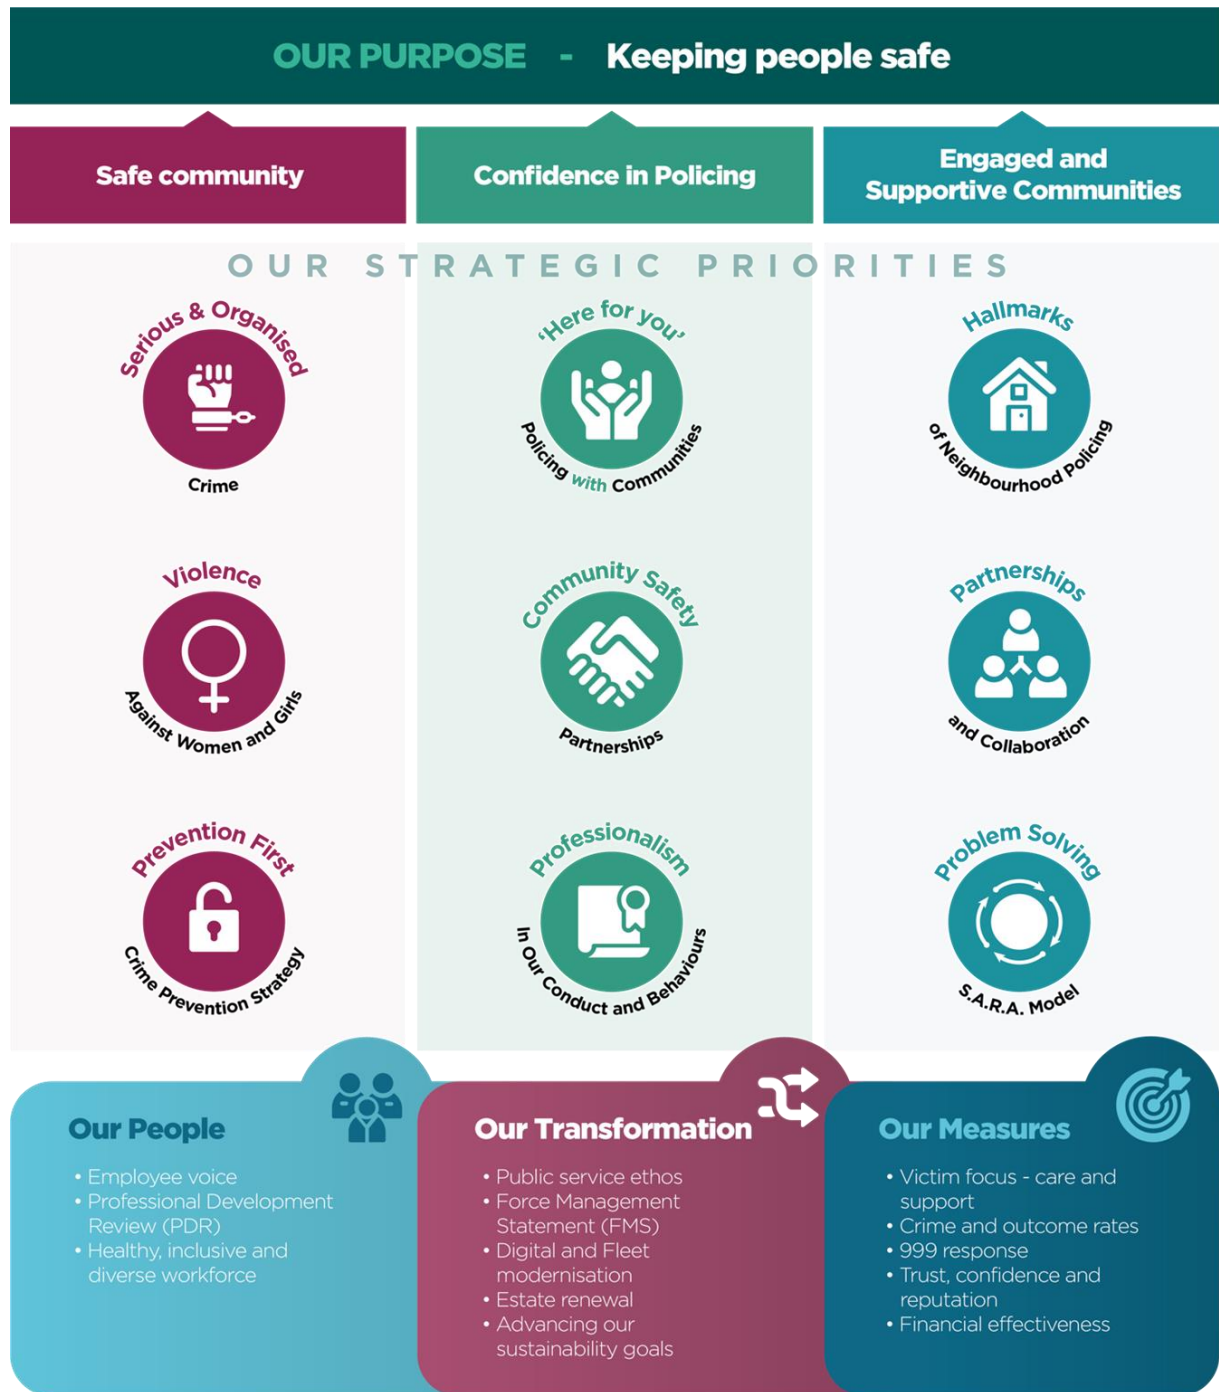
OUR PURPOSE - Keeping people safe

Safe community

Confidence in Policing

Engaged and Supportive Communities

OUR STRATEGIC PRIORITIES

Serious & Organised Crime

'Here for you' Policing with Communities

Hallmarks of Neighbourhood Policing

Violence Against Women and Girls

Community Safety Partnerships

Partnerships and Collaboration

Prevention First Crime Prevention Strategy

Professionalism In Our Conduct and Behaviours

Problem Solving S.A.R.A. Model

Our People
• Employee voice
• Professional Development Review (PDR)
• Healthy, inclusive and diverse workforce

Our Transformation
• Public service ethos
• Force Management Statement (FMS)
• Digital and Fleet modernisation
• Estate renewal
• Advancing our sustainability goals

Our Measures
• Victim focus - care and support
• Crime and outcome rates
• 999 response
• Trust, confidence and reputation
• Financial effectiveness